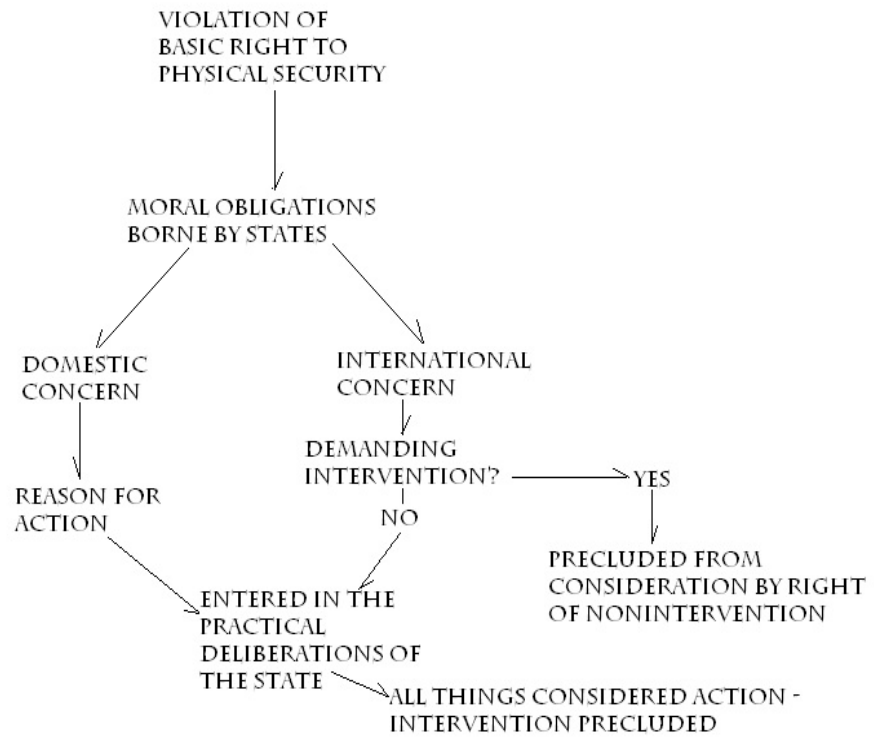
VIOLATION OF BASIC RIGHT TO PHYSICAL SECURITY

MORAL OBLIGATIONS BORNE BY STATES

DOMESTIC CONCERN

INTERNATIONAL CONCERN

DEMANDING INTERVENTION?

YES

NO

REASON FOR ACTION

PRECLUDED FROM CONSIDERATION BY RIGHT OF NONINTERVENTION

ENTERED IN THE PRACTICAL DELIBERATIONS OF THE STATE

ALL THINGS CONSIDERED ACTION - INTERVENTION PRECLUDED